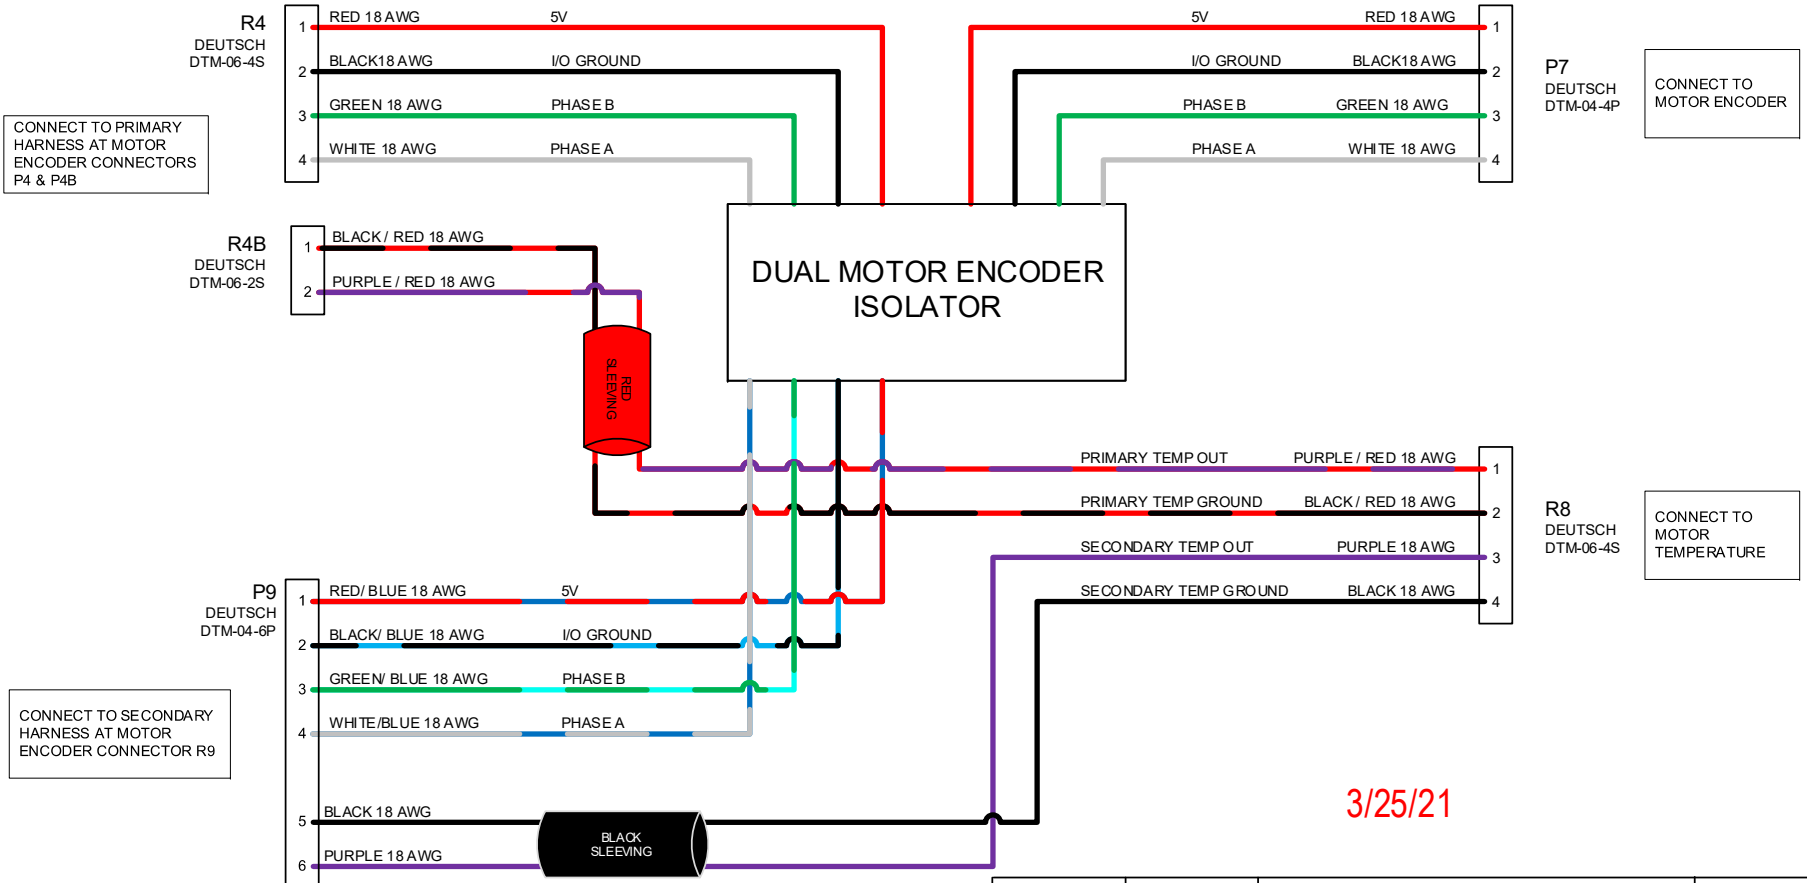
R4
DEUTSCH
DTM-06-4S

CONNECT TO PRIMARY HARNESS AT MOTOR ENCODER CONNECTORS P4 & P4B

1 RED 18 AWG 5V
2 BLACK18 AWG I/O GROUND
3 GREEN 18 AWG PHASE B
4 WHITE 18 AWG PHASE A

5V RED 18 AWG 1
I/O GROUND BLACK18 AWG 2
PHASE B GREEN 18 AWG 3
PHASE A WHITE 18 AWG 4

P7
DEUTSCH
DTM-04-4P

CONNECT TO MOTOR ENCODER

R4B
DEUTSCH
DTM-06-2S

1 BLACK / RED 18 AWG
2 PURPLE / RED 18 AWG

RED SLEEVING

DUAL MOTOR ENCODER ISOLATOR

PRIMARY TEMP OUT PURPLE / RED 18 AWG 1
PRIMARY TEMP GROUND BLACK / RED 18 AWG 2
SECONDARY TEMP OUT PURPLE 18 AWG 3
SECONDARY TEMP GROUND BLACK 18 AWG 4

R8
DEUTSCH
DTM-04-4S

CONNECT TO MOTOR TEMPERATURE

P9
DEUTSCH
DTM-04-6P

1 RED/ BLUE 18 AWG 5V
2 BLACK/ BLUE 18 AWG I/O GROUND
3 GREEN/ BLUE 18 AWG PHASE B
4 WHITE/BLUE 18 AWG PHASE A

CONNECT TO SECONDARY HARNESS AT MOTOR ENCODER CONNECTOR R9

5 BLACK 18 AWG
6 PURPLE 18 AWG

BLACK SLEEVING

3/25/21